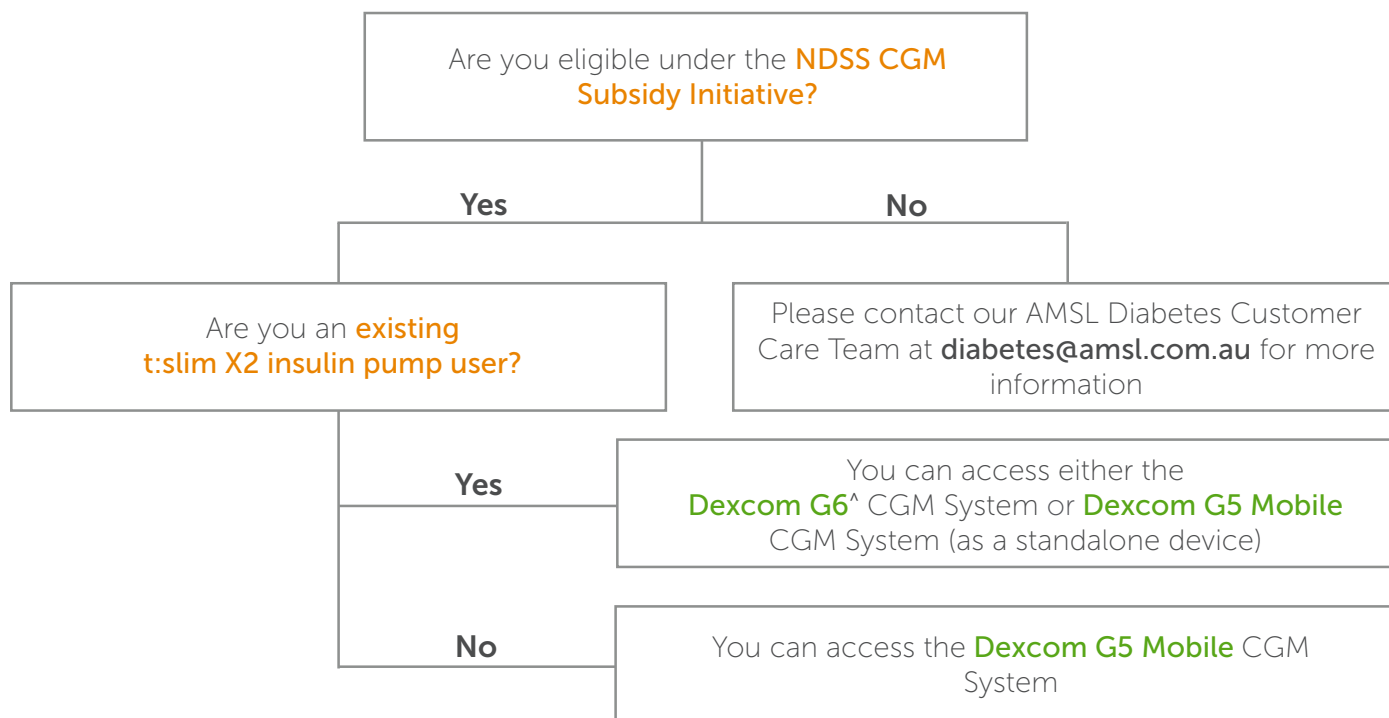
Are you eligible under the NDSS CGM Subsidy Initiative?

Yes

No

Are you an existing t:slim X2 insulin pump user?

Please contact our AMSL Diabetes Customer Care Team at diabetes@amsl.com.au for more information

Yes

You can access either the Dexcom G6^ CGM System or Dexcom G5 Mobile CGM System (as a standalone device)

No

You can access the Dexcom G5 Mobile CGM System